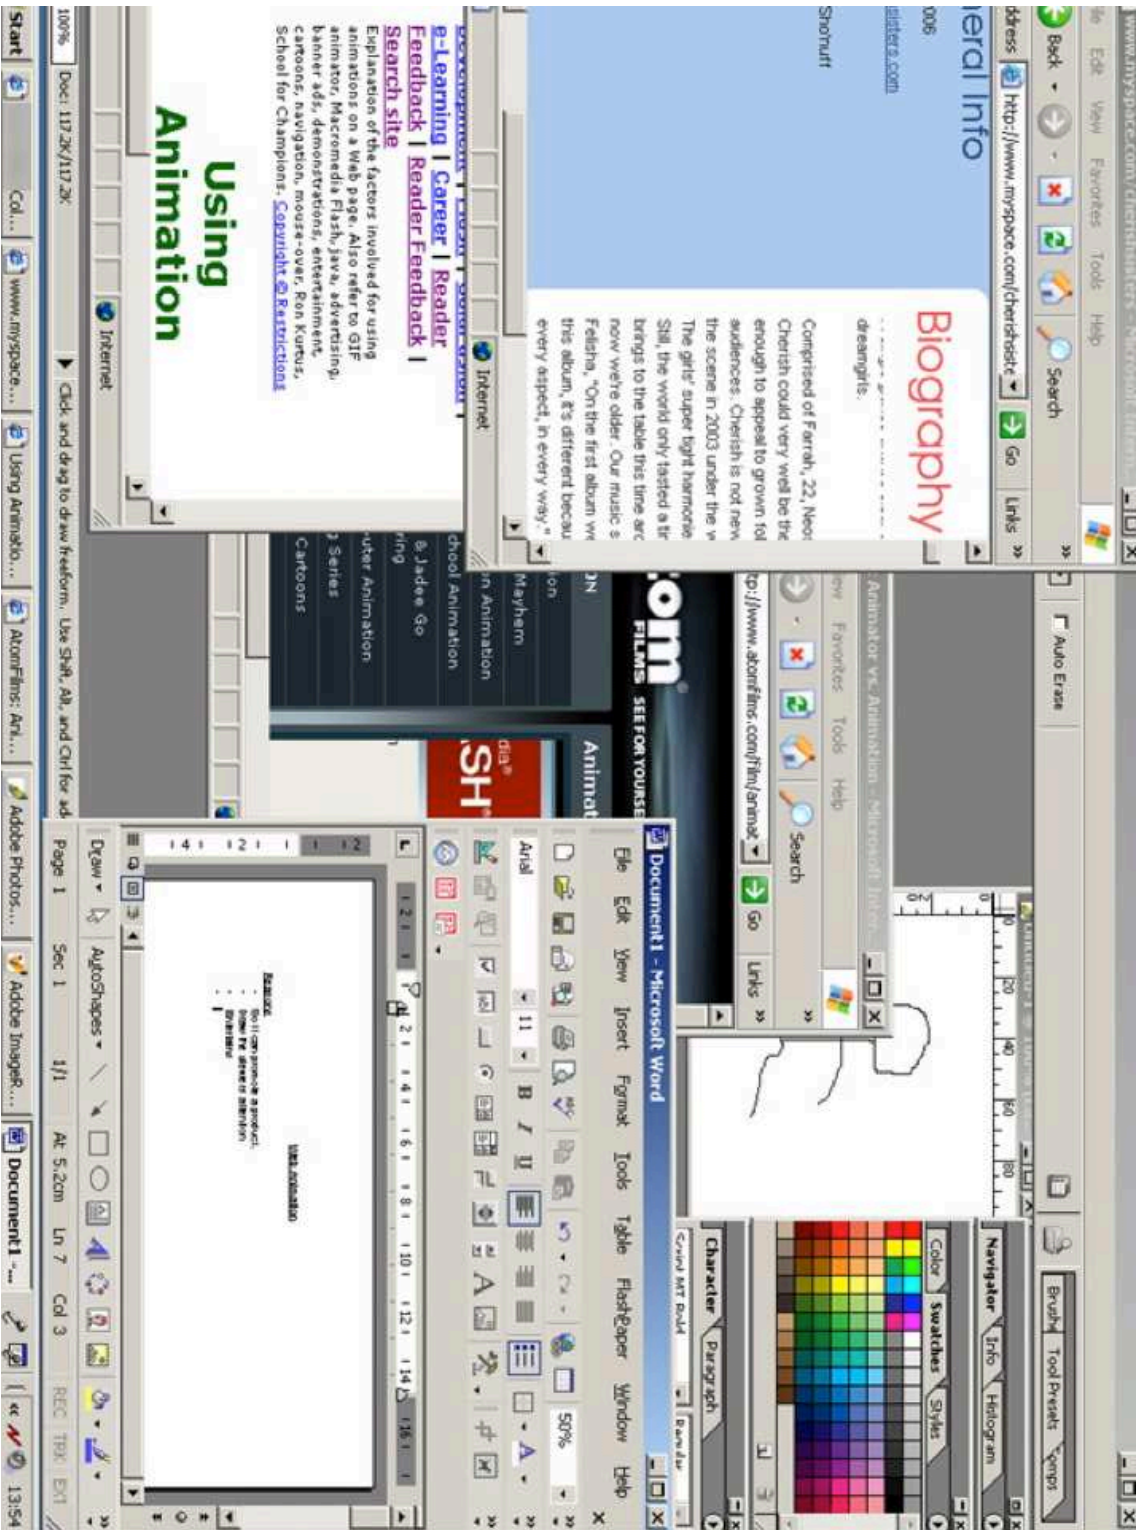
www.myspace.com/cherishsisters - Microsoft Interne

File Edit View Favorites Tools Help

Back Search

Address http://www.myspace.com/cherishsiste Go Links

eral Info

006

isisters.com

Shohuff

Biography

dreamgirls.

Comprised of Farrah, 22, Neo
Cherish could very well be the
enough to appeal to grown fol
audiences. Cherish is not new
the scene in 2003 under the w
The girls' super tight harmonie
Still, the world only tasted a tir
brings to the table this time arc
now we're older. Our music s
Felisha, "On the first album we
this album, it's different becau
every aspect, in every way."

Internet

e-Learning | Career | Reader
Feedback | Reader Feedback |
Search site

Explanation of the factors involved for using animations on a Web page. Also refer to GIF animator, Macromedia Flash, Java, advertising, banner ads, demonstrations, entertainment, cartoons, navigation, mouse-over, Ron Kurtus, School for Champions. Copyright © Restrictions

Using Animation

Internet

100% Doc: 117.2K/117.2K Click and drag to draw freeform. Use Shift, Alt, and Ctrl for ad

Animator vs Animation - Microsoft Inter

ew Favorites Tools Help

tp://www.atomfilms.com/film/animat Go Links

om FILMS SEE FOR YOURSE

Animat

ON
ion
Mayhem
n Animation
chool Animation
ring
& Jadee Go
uter Animation
Series
Cartoons

dia
SH

Auto Erase

Brushes Tool Presets Comps

Navigator Info Histogram

Color Swatches Styles

Character Paragraph

Gravol MT Bold

Document1 - Microsoft Word

File Edit View Insert Format Tools Table FlashPaper Window Help

Arial 11 B I U 50%

Reasons:
Sv it can promote a product.
Draw the attention attention.
Illustrating

Web Animation

Draw AutoShapes

Page 1 Sec 1 1/1 At 5.2cm Ln 7 Col 3 REC TRK EXT

Start Col... www.myspace... Using Animatio... AtomFilms: Ani... Adobe Photos... Adobe ImageR... Document1 -... 13:54